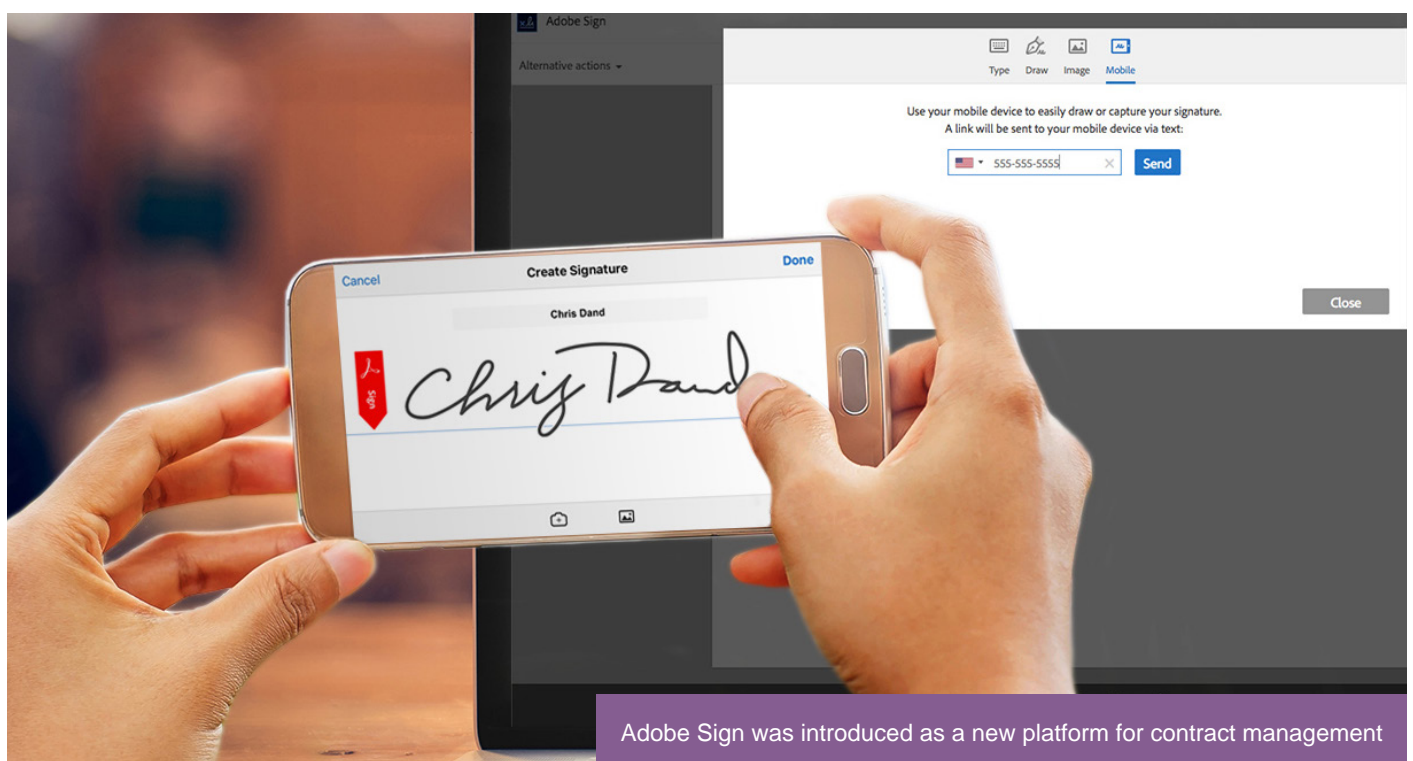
Adobe Sign

Alternative actions

Type Draw Image Mobile

Use your mobile device to easily draw or capture your signature.
A link will be sent to your mobile device via text:

555-555-5555

Send

Close

Cancel

Create Signature

Done

Chris Dand

Sign

Chris Dand

Adobe Sign was introduced as a new platform for contract management